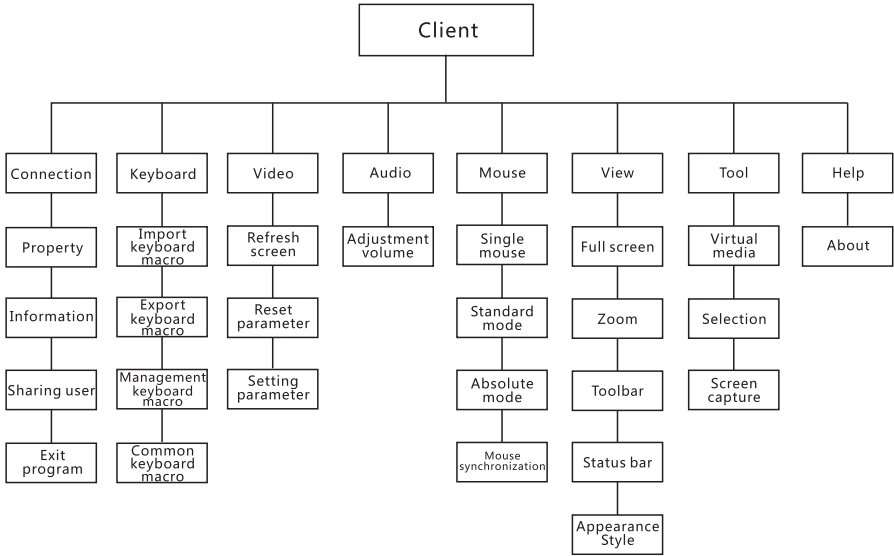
Client

Connection
Property
Information
Sharing user
Exit program

Keyboard
Import keyboard macro
Export keyboard macro
Management keyboard macro
Common keyboard macro

Video
Refresh screen
Reset parameter
Setting parameter

Audio
Adjustment volume

Mouse
Single mouse
Standard mode
Absolute mode
Mouse synchronization

View
Full screen
Zoom
Toolbar
Status bar
Appearance Style

Tool
Virtual media
Selection
Screen capture

Help
About